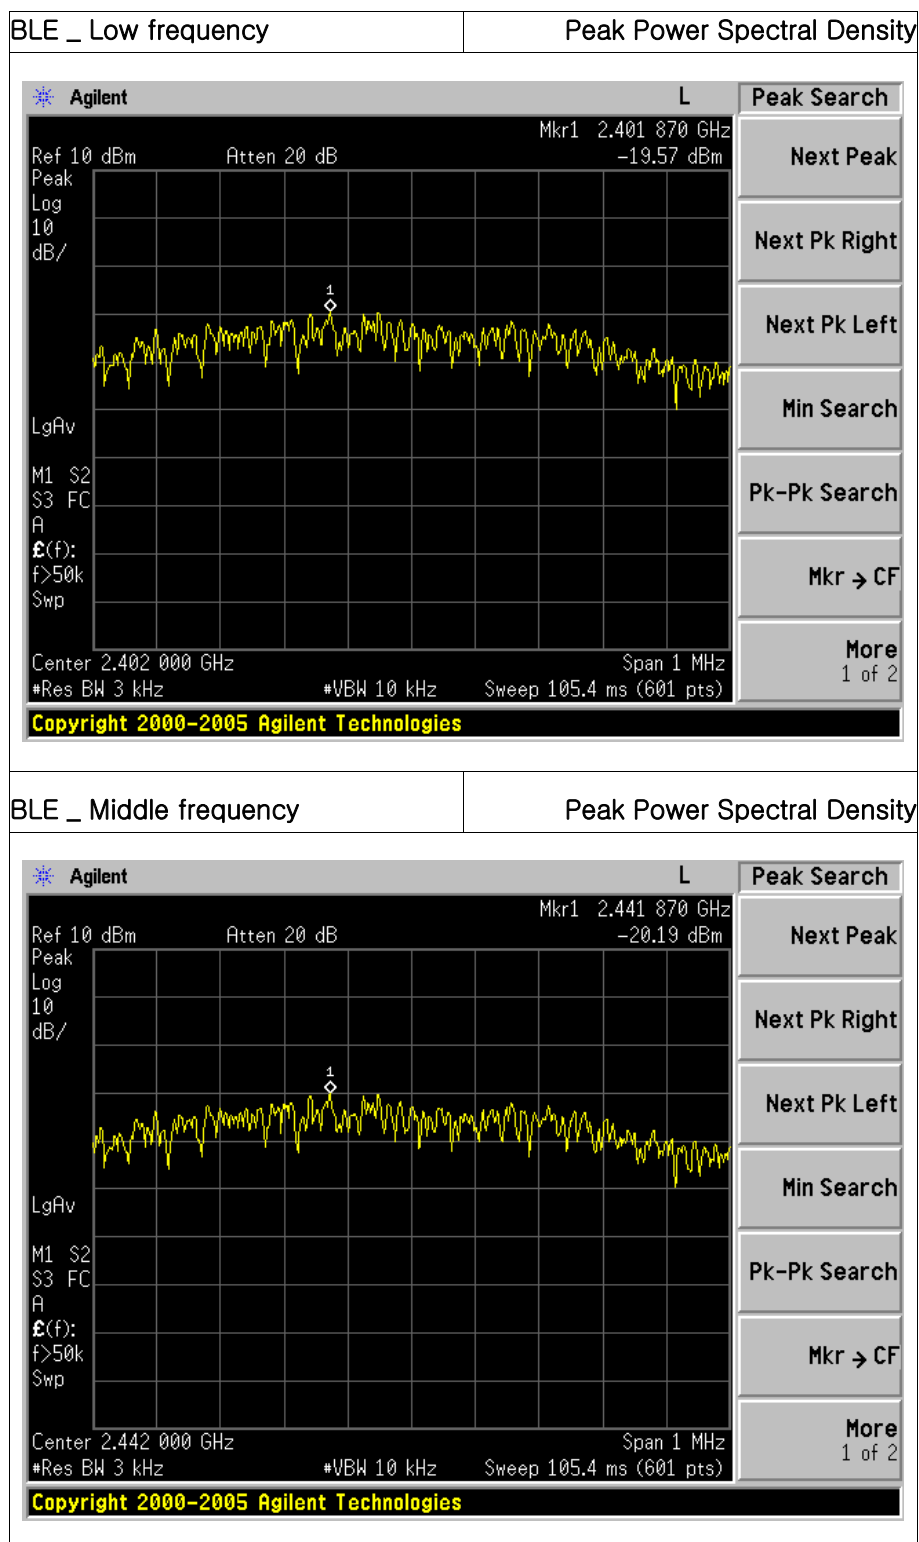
| BLE _ Low frequency | Peak Power Spectral Density |
|---|---|

Agilent L
Peak Search

Mkr1 2.401 870 GHz
Ref 10 dBm Atten 20 dB -19.57 dBm
Peak
Log
10
dB/

1

LgAv

M1 S2
S3 FC
A
£(f):
f>50k
Swp

Center 2.402 000 GHz Span 1 MHz
#Res BW 3 kHz #VBW 10 kHz Sweep 105.4 ms (601 pts)

Next Peak
Next Pk Right
Next Pk Left
Min Search
Pk-Pk Search
Mkr → CF
More
1 of 2

Copyright 2000-2005 Agilent Technologies

| BLE _ Middle frequency | Peak Power Spectral Density |
|---|---|

Agilent L
Peak Search

Mkr1 2.441 870 GHz
Ref 10 dBm Atten 20 dB -20.19 dBm
Peak
Log
10
dB/

1

LgAv

M1 S2
S3 FC
A
£(f):
f>50k
Swp

Center 2.442 000 GHz Span 1 MHz
#Res BW 3 kHz #VBW 10 kHz Sweep 105.4 ms (601 pts)

Next Peak
Next Pk Right
Next Pk Left
Min Search
Pk-Pk Search
Mkr → CF
More
1 of 2

Copyright 2000-2005 Agilent Technologies